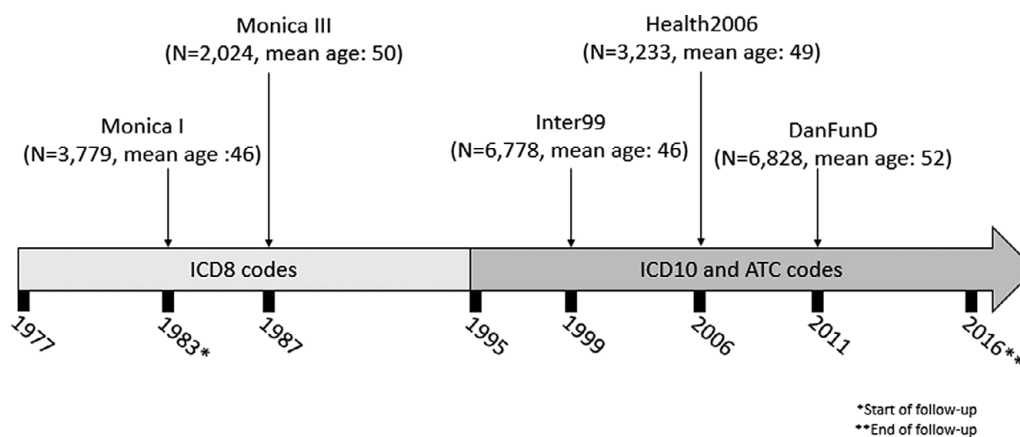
Monica III
(N=2,024, mean age: 50)

Health2006
(N=3,233, mean age: 49)

Monica I
(N=3,779, mean age :46)

Inter99
(N=6,778, mean age: 46)

DanFunD
(N=6,828, mean age: 52)

ICD8 codes

ICD10 and ATC codes

1977
1983*
1987
1995
1999
2006
2011
2016**

*Start of follow-up
**End of follow-up